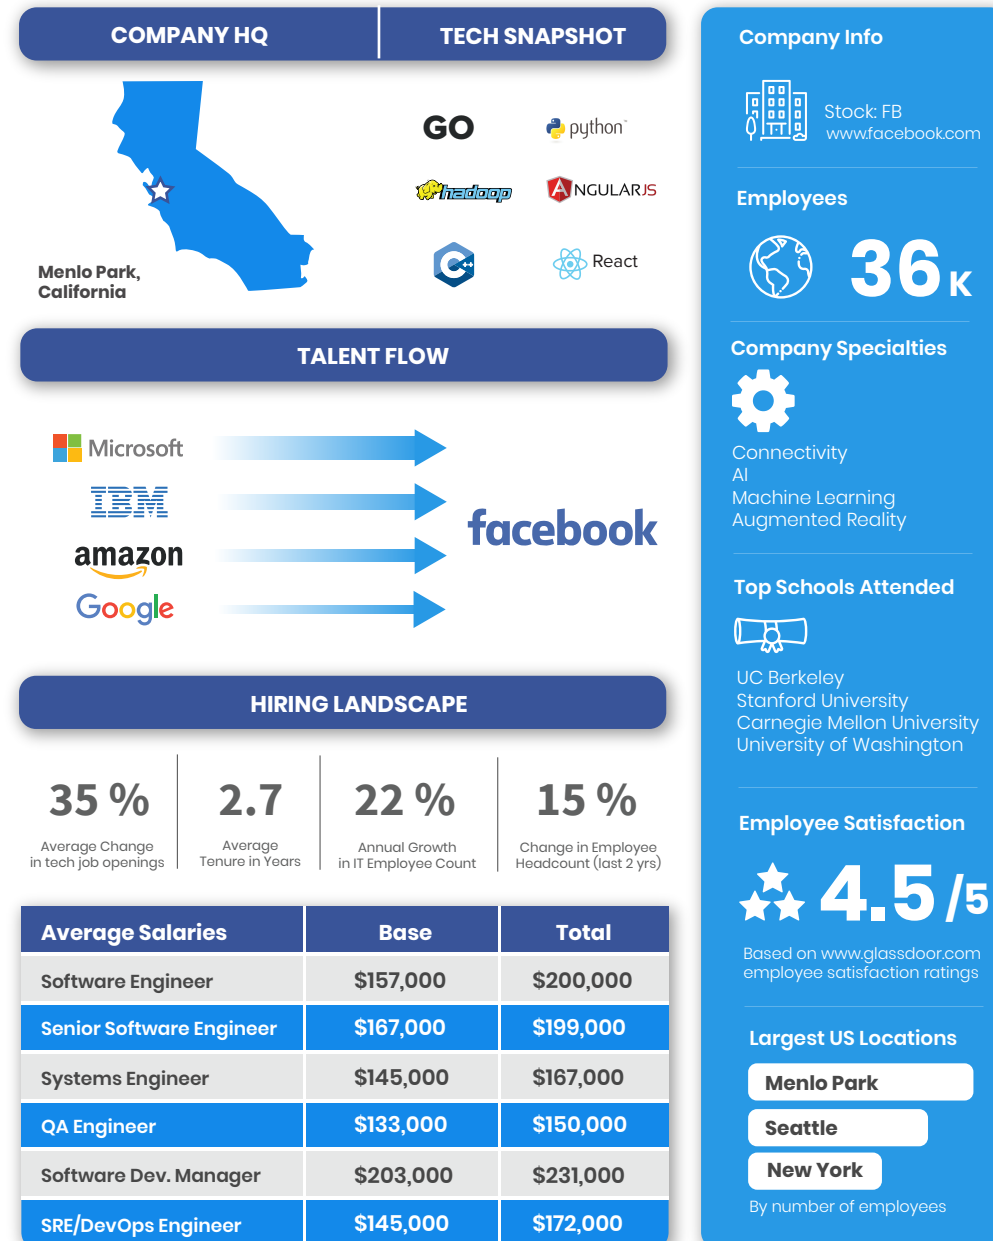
COMPANY HQ

TECH SNAPSHOT

Menlo Park, California

GO

python

hadoop

ANGULARJS

C++

React

TALENT FLOW

Microsoft

IBM

amazon

Google

facebook

HIRING LANDSCAPE

35 %
Average Change in tech job openings

2.7
Average Tenure in Years

22 %
Annual Growth in IT Employee Count

15 %
Change in Employee Headcount (last 2 yrs)

| Average Salaries | Base | Total |
|---|---|---|
| Software Engineer | \$157,000 | \$200,000 |
| Senior Software Engineer | \$167,000 | \$199,000 |
| Systems Engineer | \$145,000 | \$167,000 |
| QA Engineer | \$133,000 | \$150,000 |
| Software Dev. Manager | \$203,000 | \$231,000 |
| SRE/DevOps Engineer | \$145,000 | \$172,000 |

Company Info

Stock: FB
www.facebook.com

Employees

36K

Company Specialties

Connectivity
AI
Machine Learning
Augmented Reality

Top Schools Attended

UC Berkeley
Stanford University
Carnegie Mellon University
University of Washington

Employee Satisfaction

4.5/5

Based on www.glassdoor.com employee satisfaction ratings

Largest US Locations

Menlo Park

Seattle

New York

By number of employees